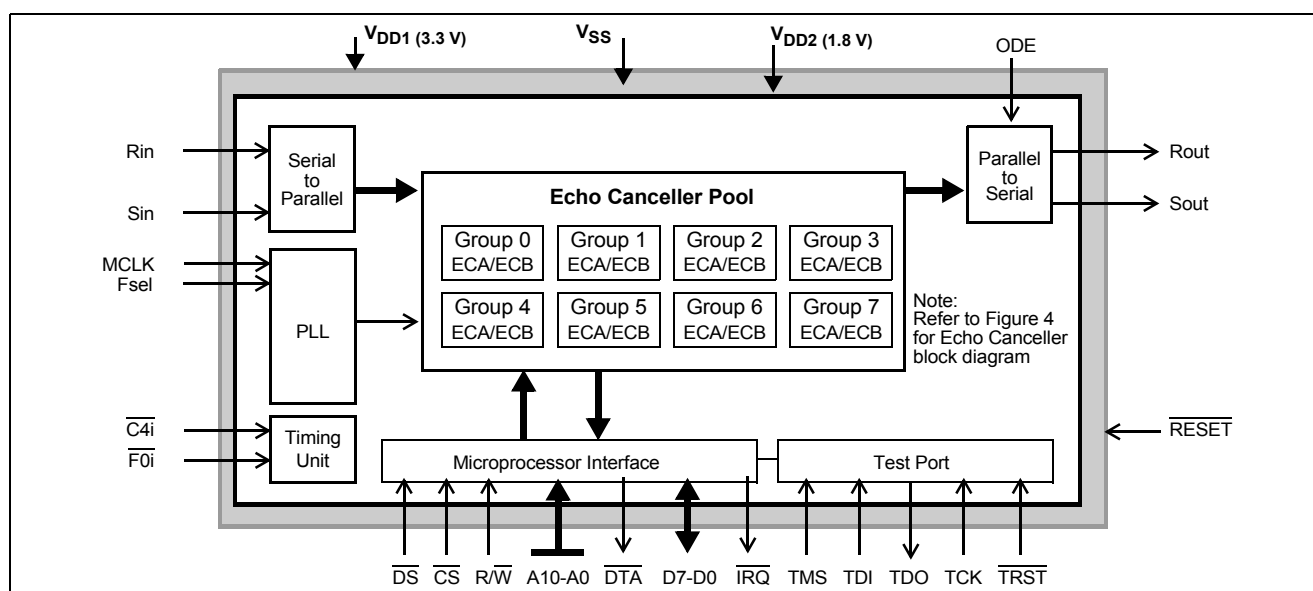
$V_{DD1}$ (3.3 V)

$V_{SS}$

$V_{DD2}$ (1.8 V)

ODE

Rin

Sin

Serial to Parallel

Echo Canceller Pool

Parallel to Serial

Rout

Sout

MCLK

Fsel

| Group 0 ECA/ECB | Group 1 ECA/ECB | Group 2 ECA/ECB | Group 3 ECA/ECB |
|---|---|---|---|
| Group 4 ECA/ECB | Group 5 ECA/ECB | Group 6 ECA/ECB | Group 7 ECA/ECB |

PLL

Note: Refer to Figure 4 for Echo Canceller block diagram

$\overline{C4i}$

$\overline{F0i}$

Timing Unit

Microprocessor Interface

Test Port

$\overline{RESET}$

$\overline{DS}$ $\overline{CS}$ R/$\overline{W}$ A10-A0 $\overline{DTA}$ D7-D0 $\overline{IRQ}$ TMS TDI TDO TCK $\overline{TRST}$